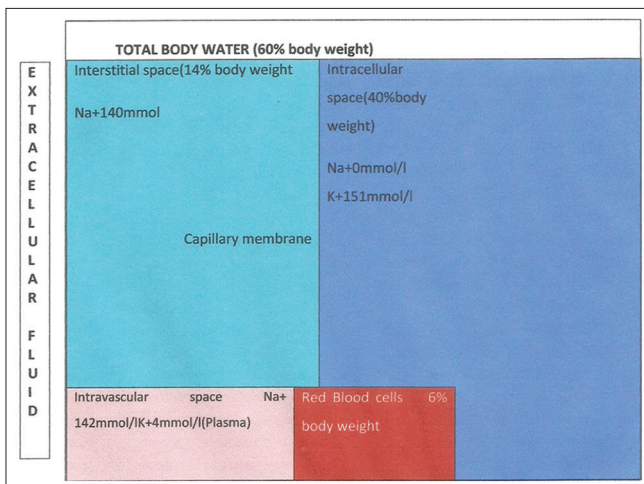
TOTAL BODY WATER (60% body weight)

EXTRACELLULAR FLUID

Interstitial space(14% body weight

Na+140mmol

Capillary membrane

Intracellular space(40%body weight)

Na+0mmol/l

K+151mmol/l

Intravascular space Na+ 142mmol/lK+4mmol/l(Plasma)

Red Blood cells 6% body weight